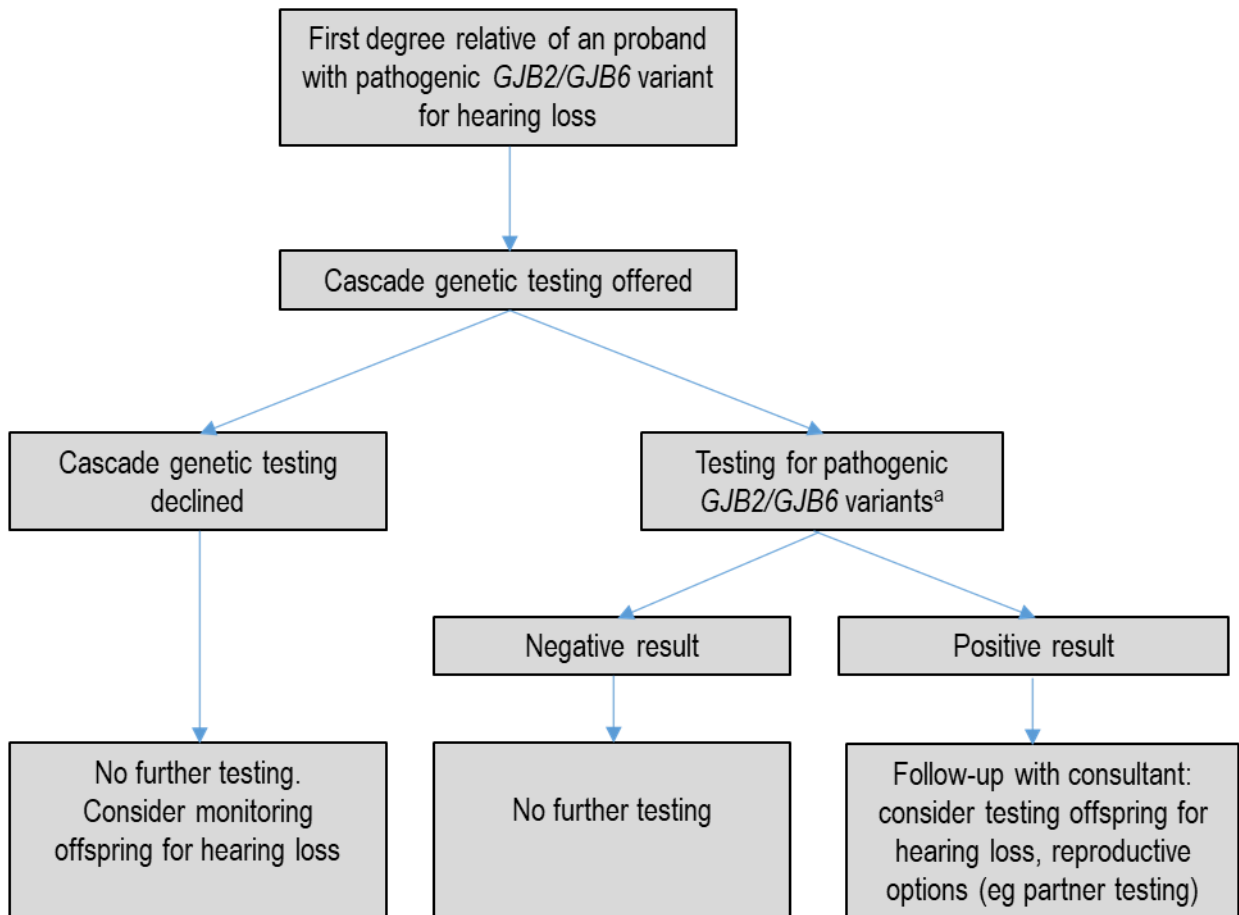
First degree relative of an proband with pathogenic GJB2/GJB6 variant for hearing loss

Cascade genetic testing offered

Cascade genetic testing declined

Testing for pathogenic GJB2/GJB6 variants$^{a}$

Negative result

Positive result

No further testing. Consider monitoring offspring for hearing loss

No further testing

Follow-up with consultant: consider testing offspring for hearing loss, reproductive options (eg partner testing)